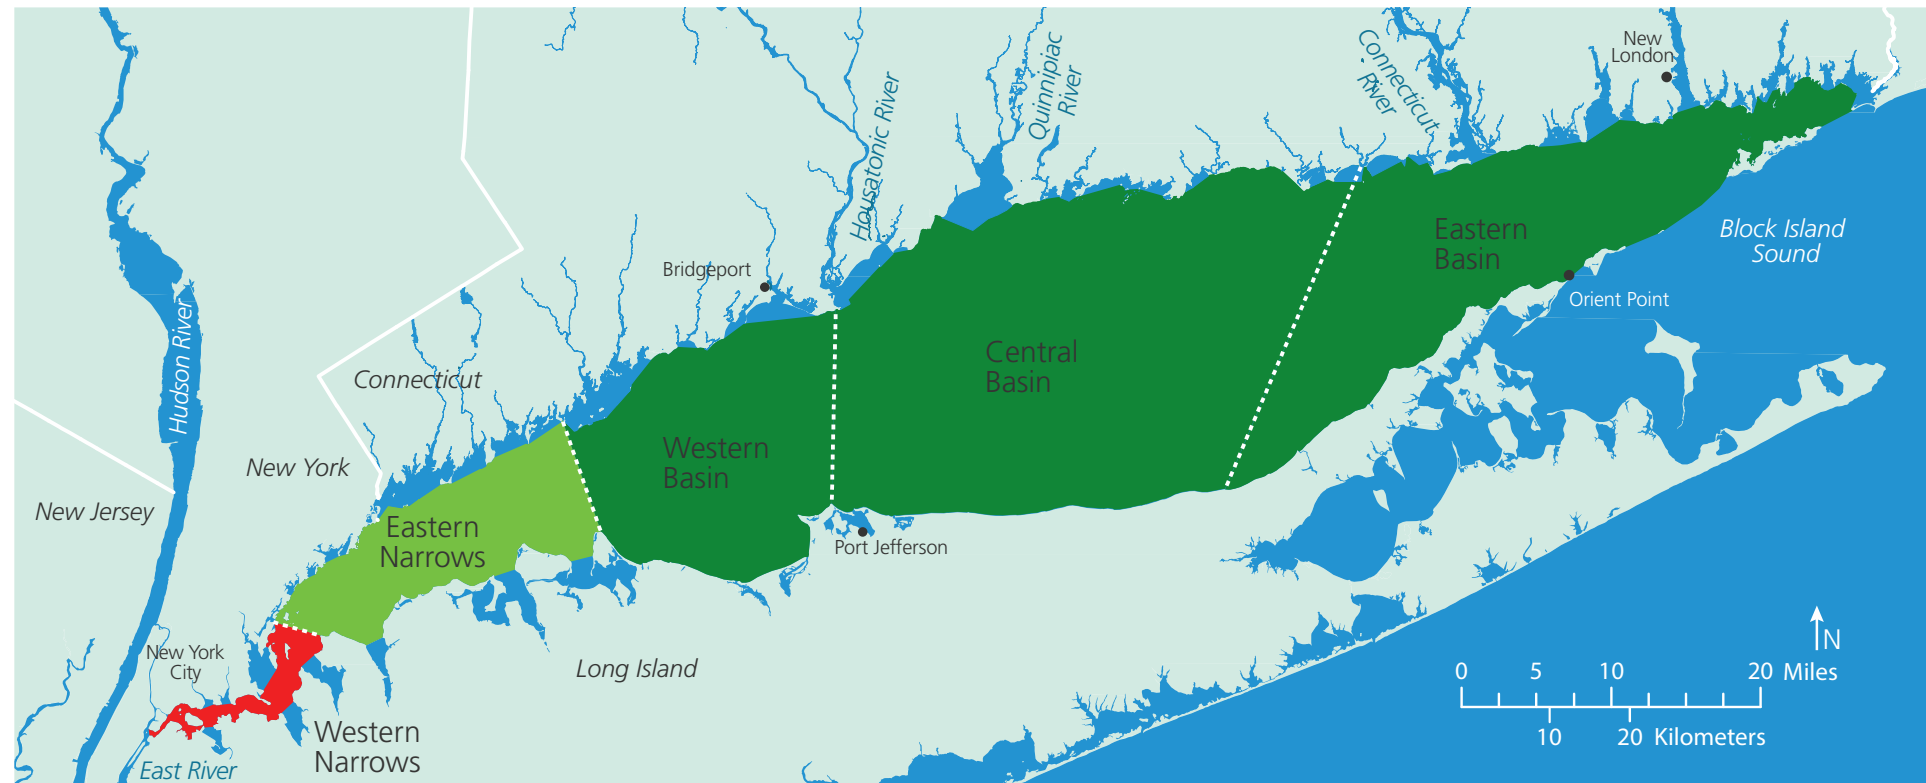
New London

Connecticut River

Quinnipiac River

Housatonic River

Bridgeport

Eastern Basin

Block Island Sound

Orient Point

Central Basin

Connecticut

Hudson River

New York

New Jersey

Western Basin

Eastern Narrows

Port Jefferson

Long Island

New York City

Western Narrows

East River

N

0 5 10 20 Miles

10 20 Kilometers